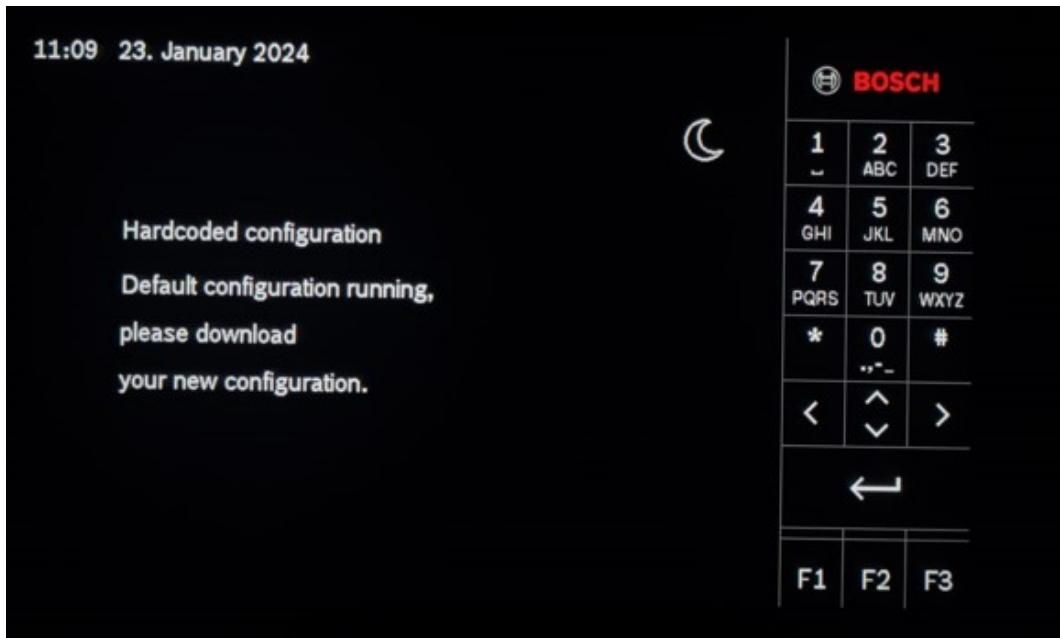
11:09 23. January 2024

Hardcoded configuration

Default configuration running,

please download

your new configuration.

BOSCH

| 1 | 2 ABC | 3 DEF |
|---|---|---|
| 4 GHI | 5 JKL | 6 MNO |
| 7 PQRS | 8 TUV | 9 WXYZ |
| * | 0 .,-_ | # |
| < | ^ v | > |

F1 F2 F3